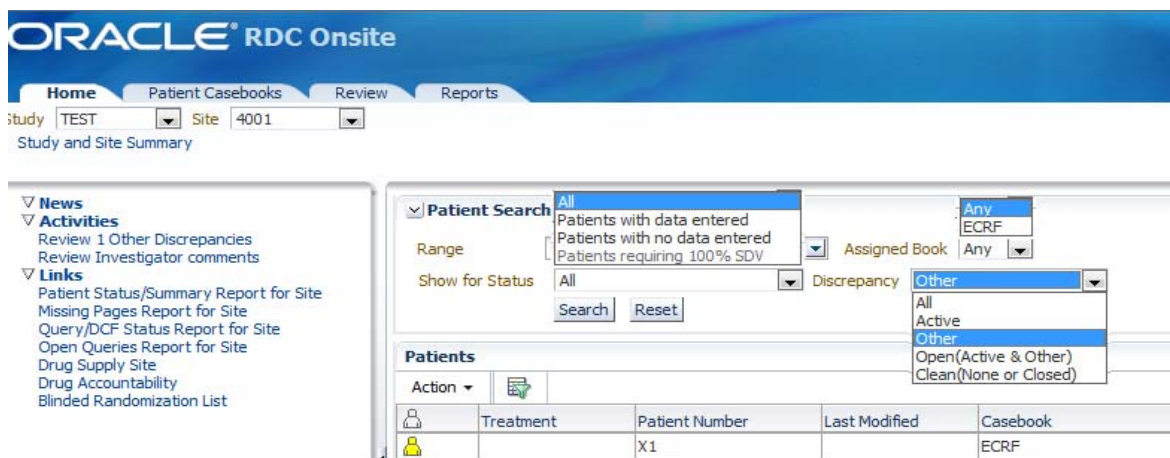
ORACLE® RDC Onsite

Home | Patient Casebooks | Review | Reports

Study TEST Site 4001

Study and Site Summary

▽ News
▽ Activities
Review 1 Other Discrepancies
Review Investigator comments
▽ Links
Patient Status/Summary Report for Site
Missing Pages Report for Site
Query/DCF Status Report for Site
Open Queries Report for Site
Drug Supply Site
Drug Accountability
Blinded Randomization List

Patient Search

All
Patients with data entered
Patients with no data entered
Patients requiring 100% SDV

Any
ECRF

Range

Assigned Book Any

Show for Status All

Discrepancy Other

All
Active
Other
Open(Active & Other)
Clean(None or Closed)

Search Reset

Patients

Action ▾

| | Treatment | Patient Number | Last Modified | Casebook |
|---|---|---|---|---|
| | | X1 | | ECRF |